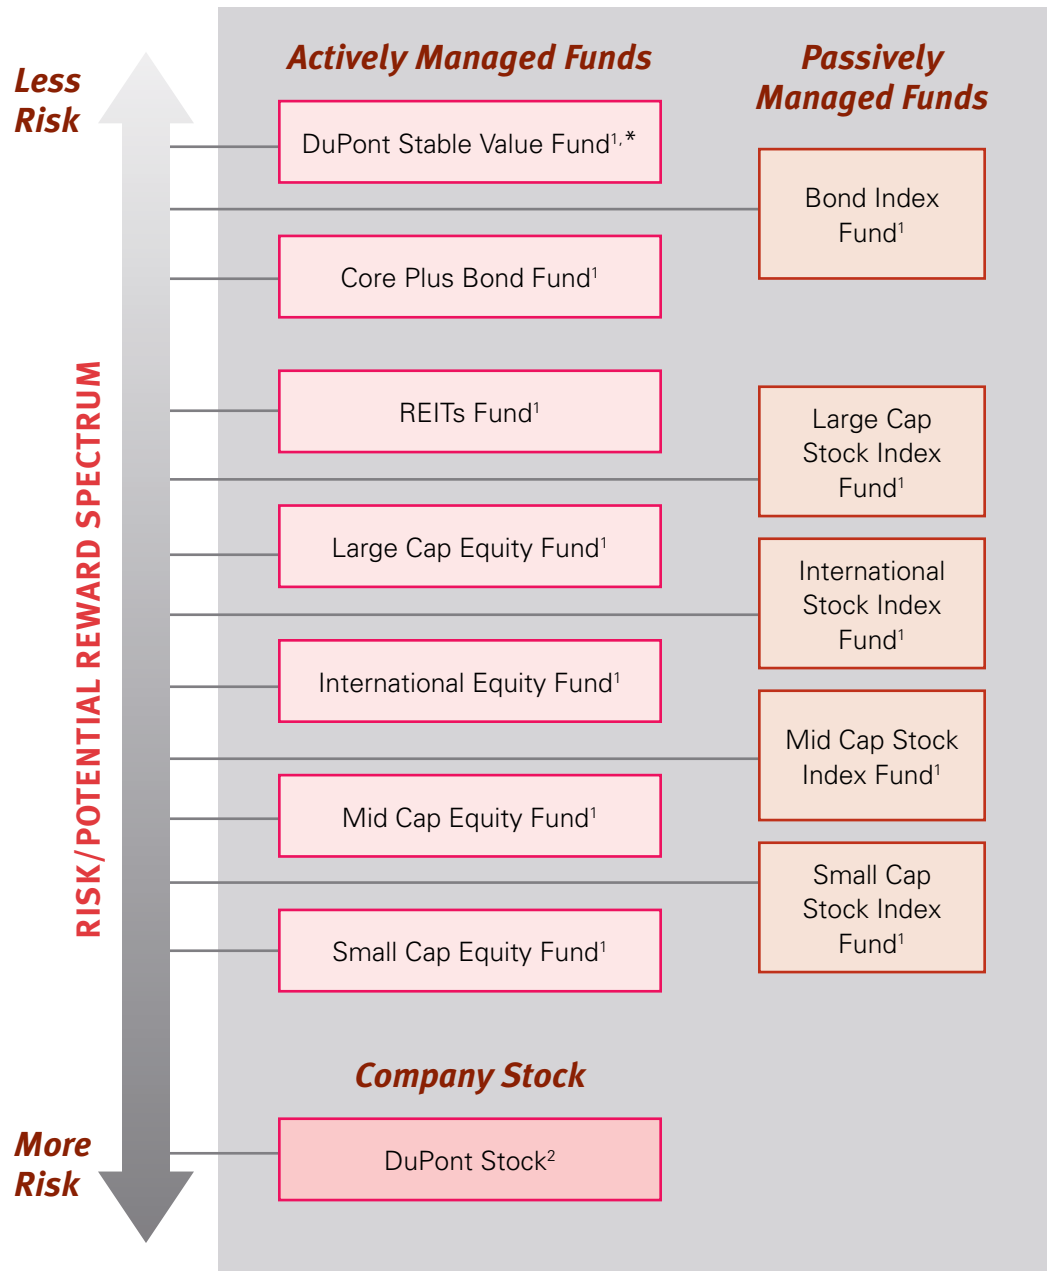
Less Risk

RISK/POTENTIAL REWARD SPECTRUM

More Risk

Actively Managed Funds

DuPont Stable Value Fund$^{1,*}$

Core Plus Bond Fund$^1$

REITs Fund$^1$

Large Cap Equity Fund$^1$

International Equity Fund$^1$

Mid Cap Equity Fund$^1$

Small Cap Equity Fund$^1$

Passively Managed Funds

Bond Index Fund$^1$

Large Cap Stock Index Fund$^1$

International Stock Index Fund$^1$

Mid Cap Stock Index Fund$^1$

Small Cap Stock Index Fund$^1$

Company Stock

DuPont Stock$^2$